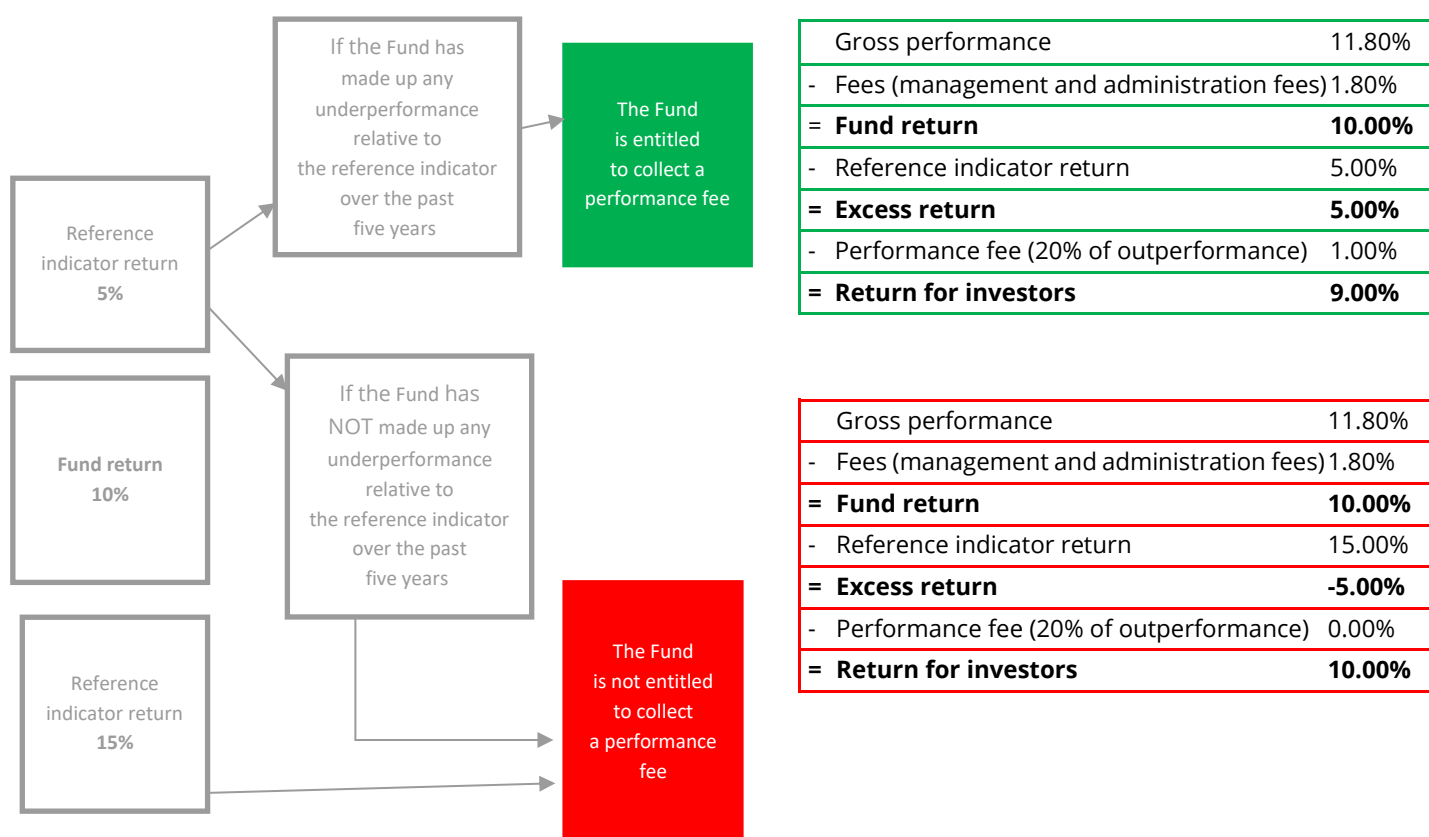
Reference indicator return
**5%**

If the Fund has made up any underperformance relative to the reference indicator over the past five years

The Fund is entitled to collect a performance fee

| | | |
|---|---|---|
| | Gross performance | 11.80% |
| - | Fees (management and administration fees) | 1.80% |
| = | **Fund return** | **10.00%** |
| - | Reference indicator return | 5.00% |
| **=** | **Excess return** | **5.00%** |
| - | Performance fee (20% of outperformance) | 1.00% |
| **=** | **Return for investors** | **9.00%** |

Fund return
**10%**

If the Fund has NOT made up any underperformance relative to the reference indicator over the past five years

Reference indicator return
**15%**

The Fund is not entitled to collect a performance fee

| | | |
|---|---|---|
| | Gross performance | 11.80% |
| - | Fees (management and administration fees) | 1.80% |
| **=** | **Fund return** | **10.00%** |
| - | Reference indicator return | 15.00% |
| **=** | **Excess return** | **-5.00%** |
| - | Performance fee (20% of outperformance) | 0.00% |
| **=** | **Return for investors** | **10.00%** |